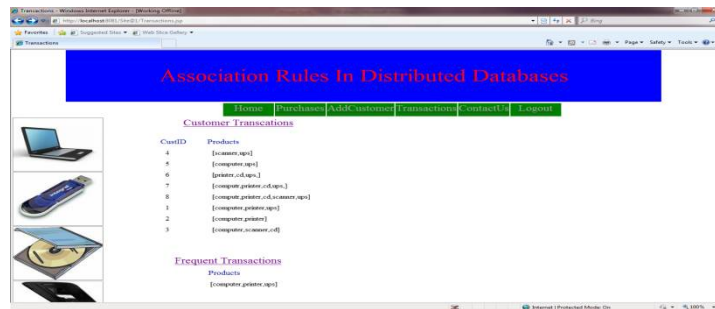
Transactions - Windows Internet Explorer - [Working Offline]

http://localhost:8081/Site01/Transactions.jsp

Bing

Favorites | Suggested Sites ▾ | Web Slice Gallery ▾

Transactions

Page ▾ Safety ▾ Tools ▾

Association Rules In Distributed Databases

Home | Purchases | AddCustomer | Transactions | ContactUs | Logout

Customer Transcations

| CustID | Products |
|---|---|
| 4 | [scanner,ups] |
| 5 | [computer,ups] |
| 6 | [printer,cd,ups,] |
| 7 | [computr,printer,cd,ups,] |
| 8 | [computr,printer,cd,scanner,ups] |
| 1 | [computer,printer,ups] |
| 2 | [computer,printer] |
| 3 | [computer,scanner,cd] |

Frequent Transactions

Products

[computer,printer,ups]

Internet | Protected Mode: On

100%